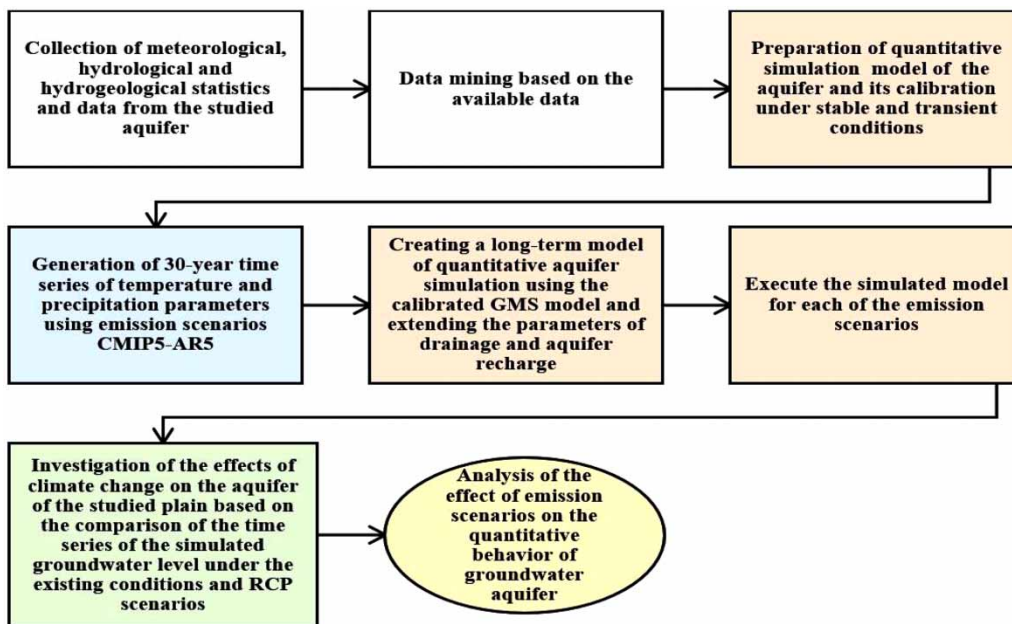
Collection of meteorological, hydrological and hydrogeological statistics and data from the studied aquifer

Data mining based on the available data

Preparation of quantitative simulation model of the aquifer and its calibration under stable and transient conditions

Generation of 30-year time series of temperature and precipitation parameters using emission scenarios CMIP5-AR5

Creating a long-term model of quantitative aquifer simulation using the calibrated GMS model and extending the parameters of drainage and aquifer recharge

Execute the simulated model for each of the emission scenarios

Investigation of the effects of climate change on the aquifer of the studied plain based on the comparison of the time series of the simulated groundwater level under the existing conditions and RCP scenarios

Analysis of the effect of emission scenarios on the quantitative behavior of groundwater aquifer